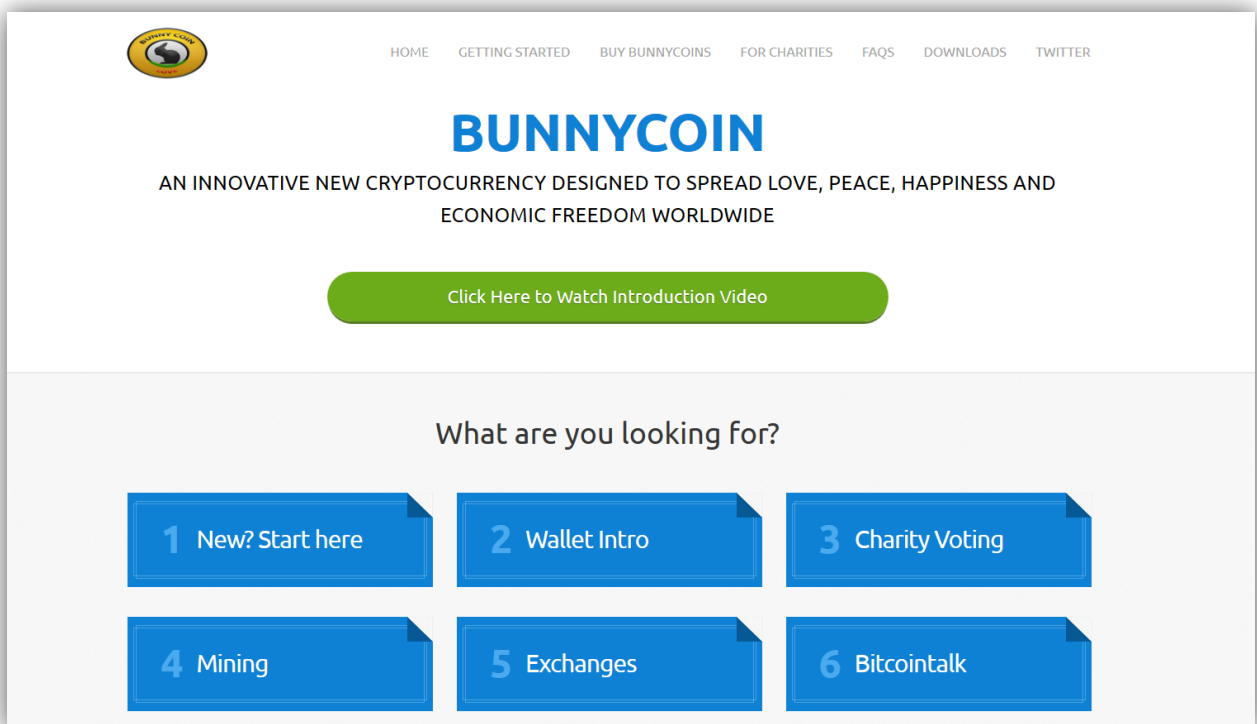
BUNNY COIN
LOVE

HOME GETTING STARTED BUY BUNNYCOINS FOR CHARITIES FAQS DOWNLOADS TWITTER

BUNNYCOIN

AN INNOVATIVE NEW CRYPTOCURRENCY DESIGNED TO SPREAD LOVE, PEACE, HAPPINESS AND ECONOMIC FREEDOM WORLDWIDE

Click Here to Watch Introduction Video

What are you looking for?

1 New? Start here

2 Wallet Intro

3 Charity Voting

4 Mining

5 Exchanges

6 Bitcointalk